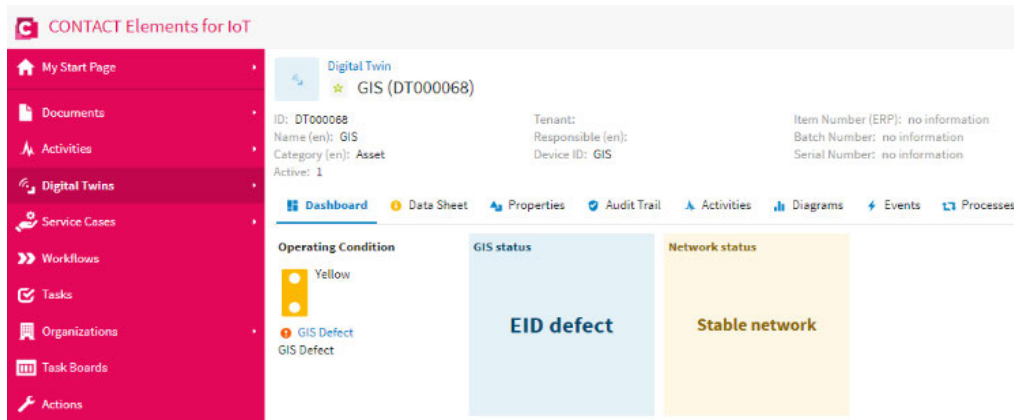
CONTACT Elements for IoT

My Start Page
Documents
Activities
Digital Twins
Service Cases
Workflows
Tasks
Organizations
Task Boards
Actions

Digital Twin
GIS (DT000068)

ID: DT000068
Name (en): GIS
Category (en): Asset
Active: 1

Tenant:
Responsible (en):
Device ID: GIS

Item Number (ERP): no information
Batch Number: no information
Serial Number: no information

Dashboard | Data Sheet | Properties | Audit Trail | Activities | Diagrams | Events | Processes

Operating Condition
Yellow
GIS Defect
GIS Defect

GIS status
EID defect

Network status
Stable network